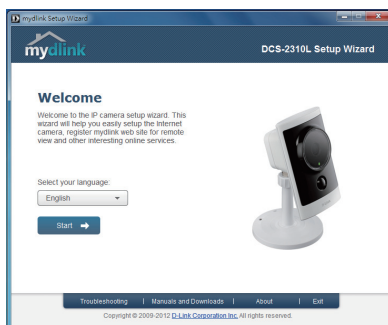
mydlink Setup Wizard

mydlink

DCS-2310L Setup Wizard

Welcome

Welcome to the IP camera setup wizard. This wizard will help you easily setup the Internet camera, register mydlink web site for remote view and other interesting online services.

Select your language:

English

Start

Troubleshooting | Manuals and Downloads | About | Exit

Copyright © 2009-2012 D-Link Corporation Inc. All rights reserved.